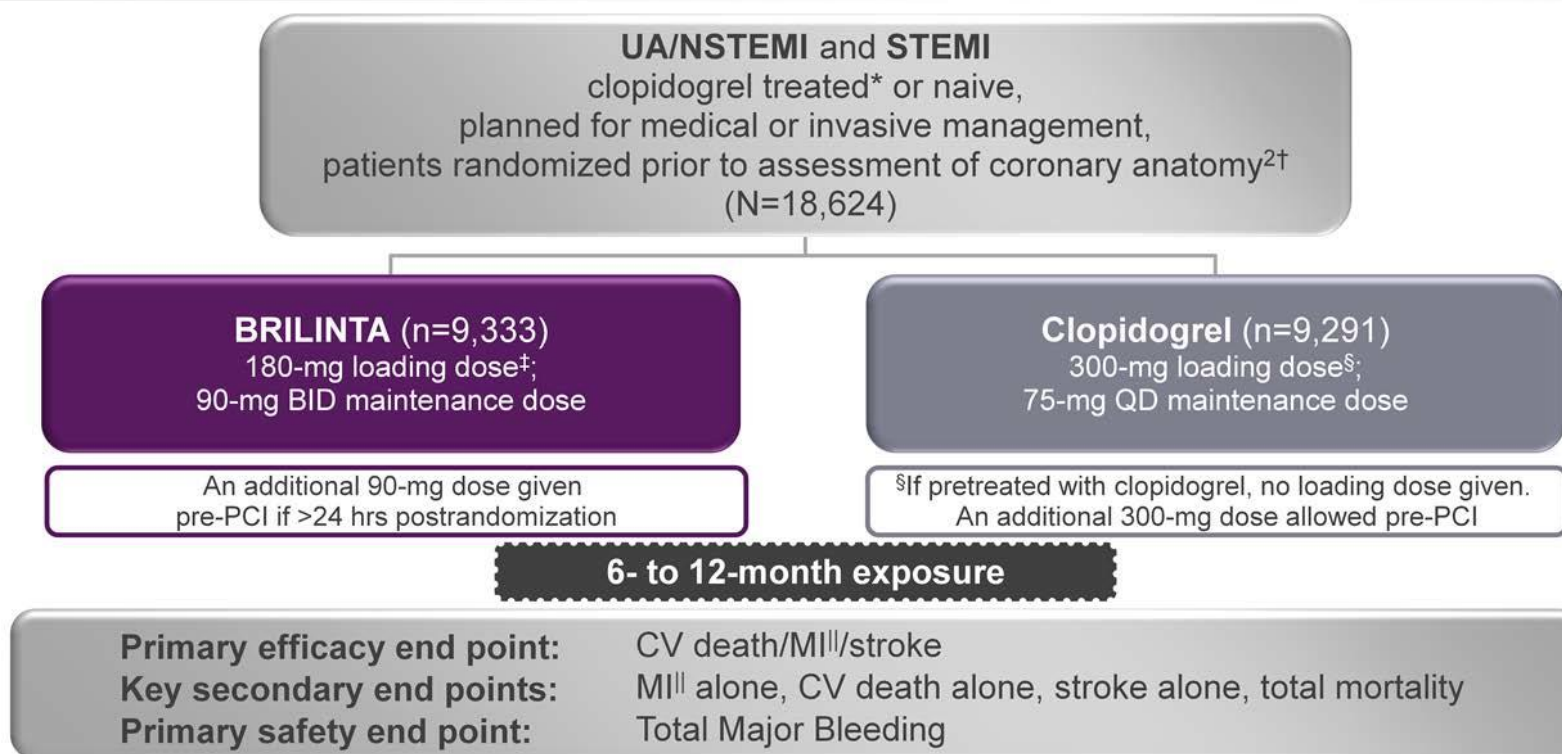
**UA/NSTEMI** and **STEMI**
clopidogrel treated* or naive,
planned for medical or invasive management,
patients randomized prior to assessment of coronary anatomy$^{2†}$
(N=18,624)

**BRILINTA** (n=9,333)
180-mg loading dose$^{‡}$;
90-mg BID maintenance dose

**Clopidogrel** (n=9,291)
300-mg loading dose$^{§}$;
75-mg QD maintenance dose

An additional 90-mg dose given pre-PCI if >24 hrs postrandomization

$^{§}$If pretreated with clopidogrel, no loading dose given. An additional 300-mg dose allowed pre-PCI

**6- to 12-month exposure**

| | |
|---|---|
| **Primary efficacy end point:** | CV death/MI$^{||}$/stroke |
| **Key secondary end points:** | MI$^{||}$ alone, CV death alone, stroke alone, total mortality |
| **Primary safety end point:** | Total Major Bleeding |